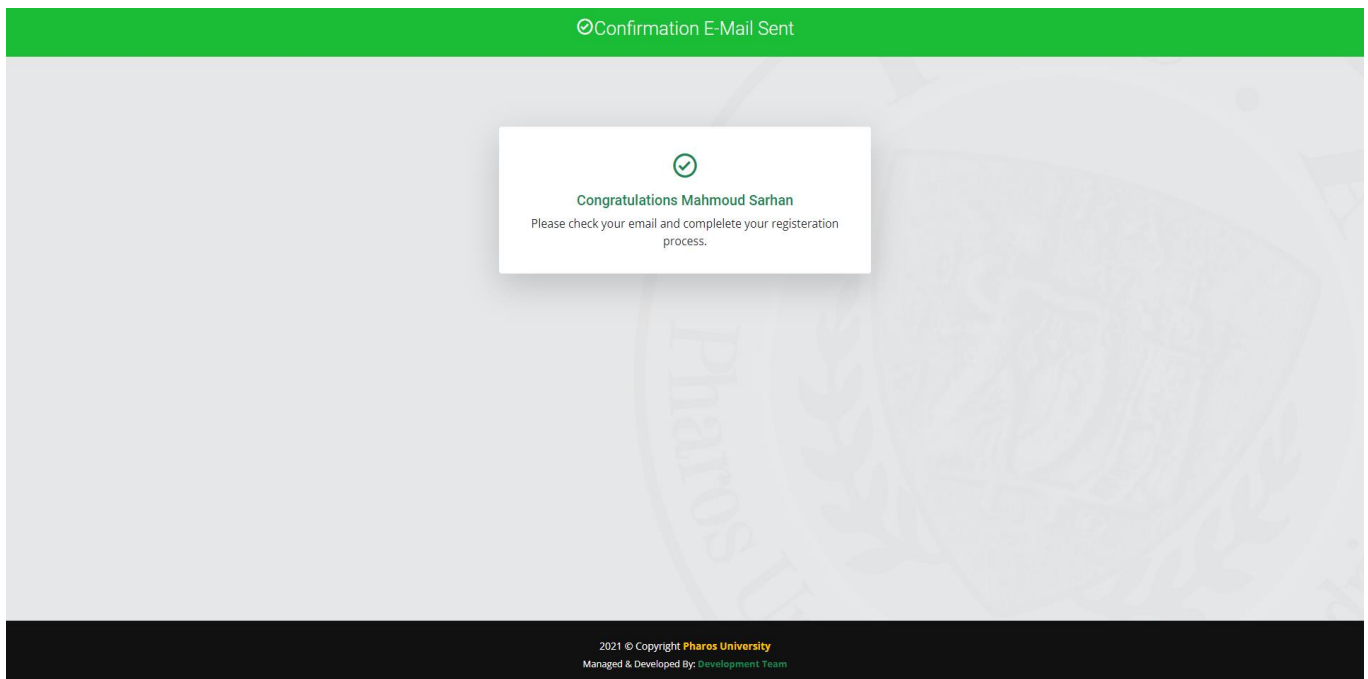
Confirmation E-Mail Sent

Congratulations Mahmoud Sarhan

Please check your email and complelete your registeration process.

Pharos U

2021 © Copyright Pharos University

Managed & Developed By: Development Team